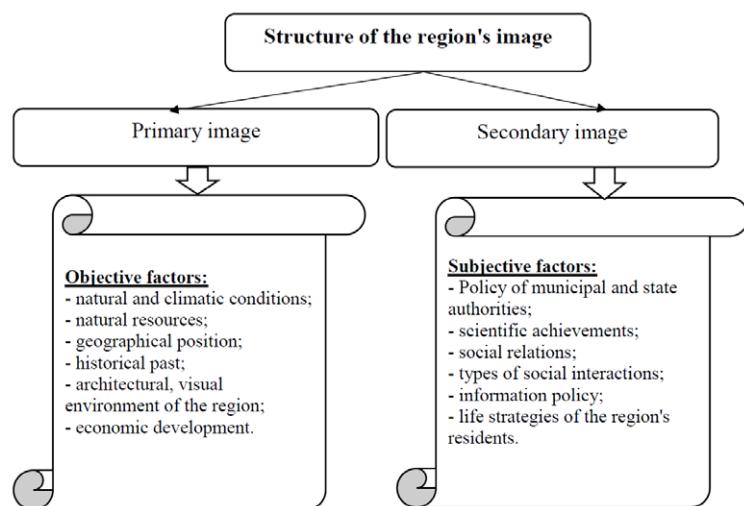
Structure of the region's image

Primary image

Secondary image

Objective factors:
- natural and climatic conditions;
- natural resources;
- geographical position;
- historical past;
- architectural, visual environment of the region;
- economic development.

Subjective factors:
- Policy of municipal and state authorities;
- scientific achievements;
- social relations;
- types of social interactions;
- information policy;
- life strategies of the region's residents.